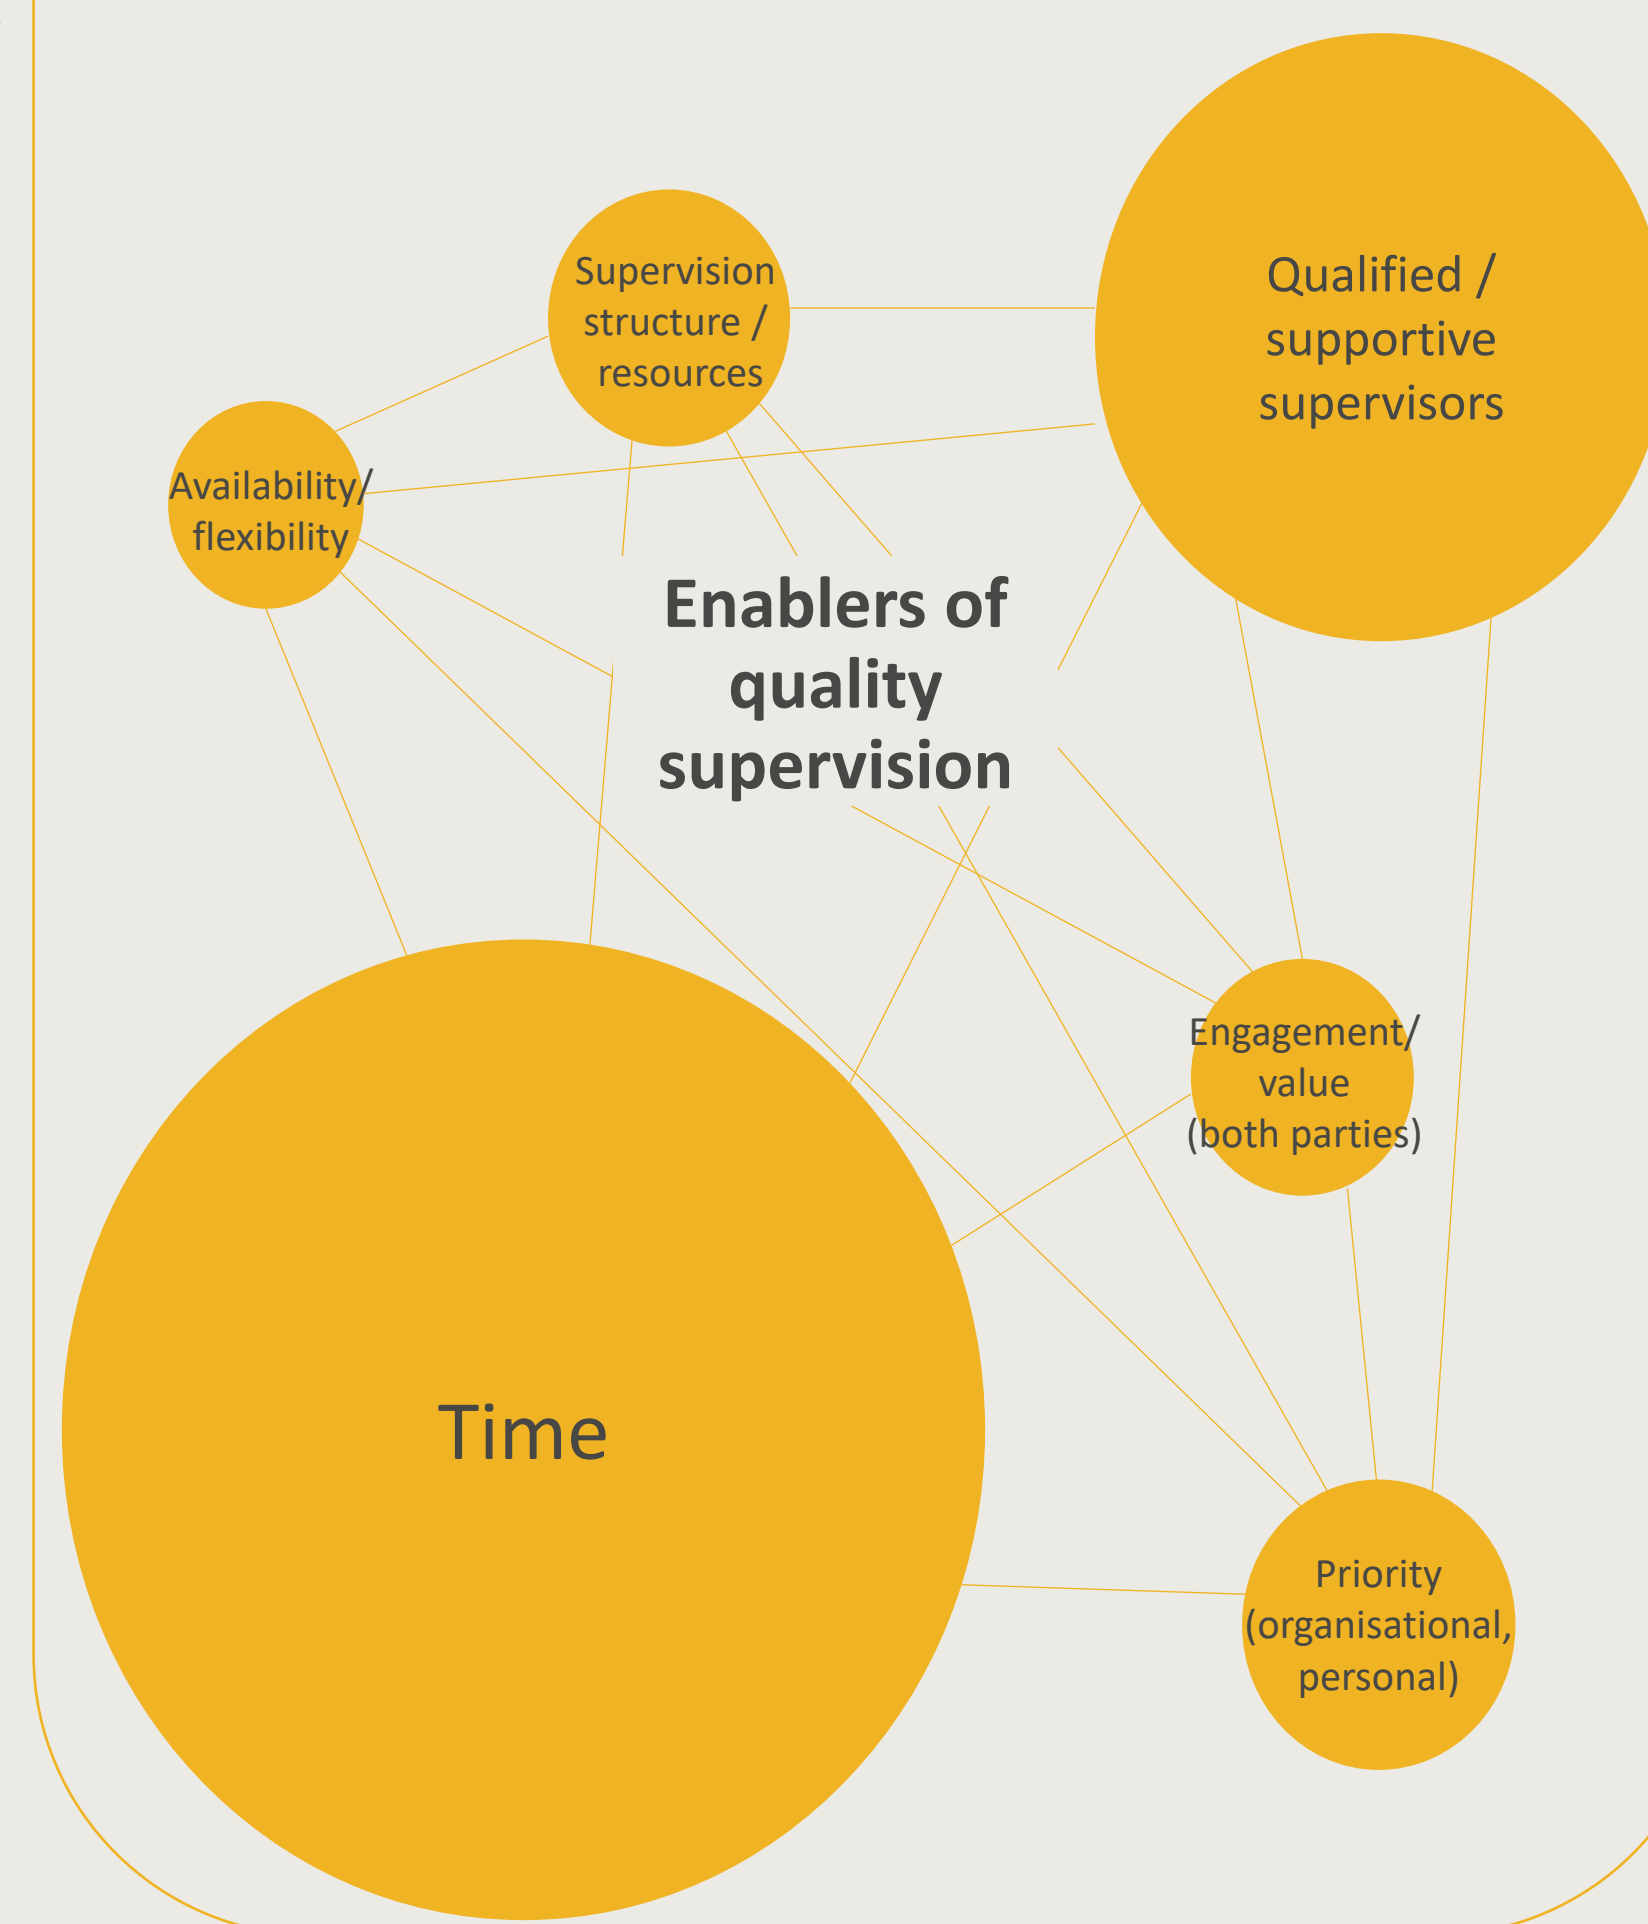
Supervision structure / resources

Qualified / supportive supervisors

Availability/ flexibility

Enablers of quality supervision

Engagement/ value (both parties)

Time

Priority (organisational, personal)